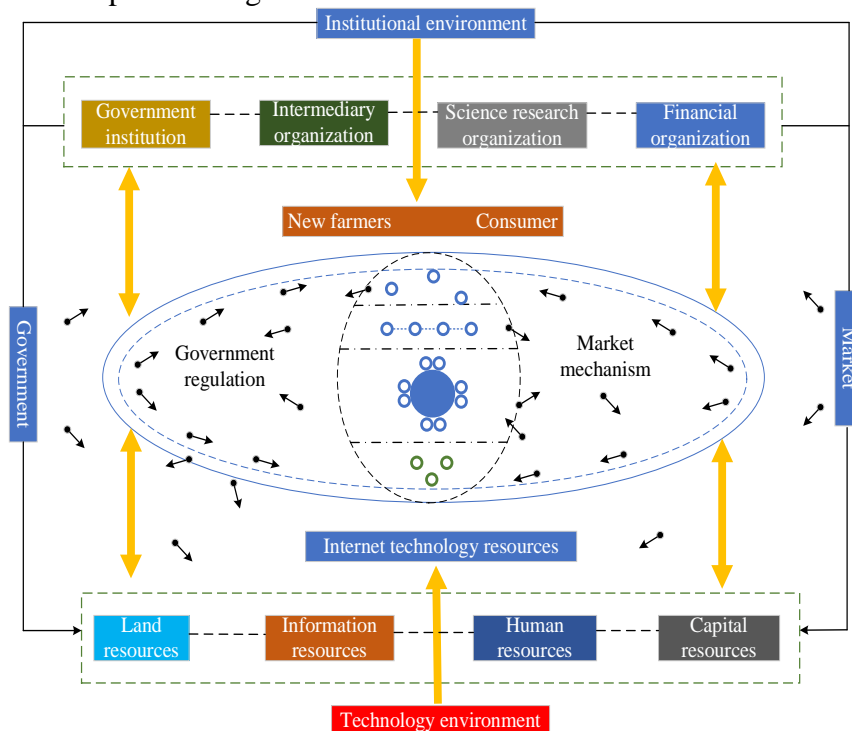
Institutional environment

Government institution

Intermediary organization

Science research organization

Financial organization

New farmers

Consumer

Government

Government regulation

Market mechanism

Market

Internet technology resources

Land resources

Information resources

Human resources

Capital resources

Technology environment